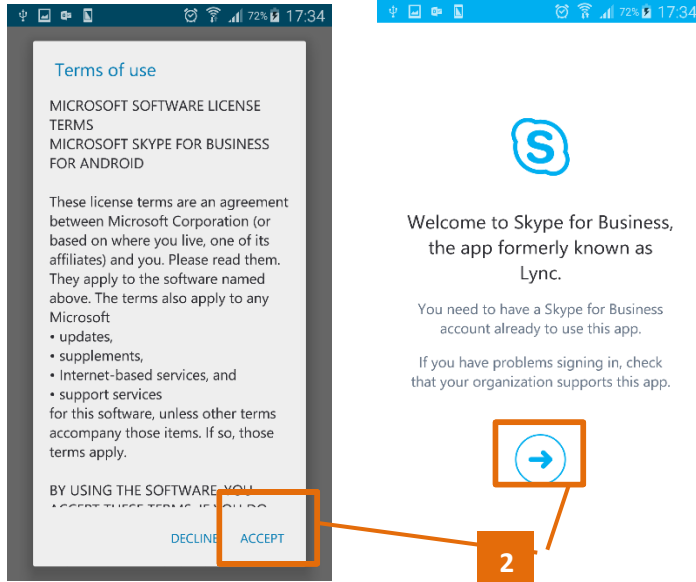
72% 17:34

Terms of use

MICROSOFT SOFTWARE LICENSE TERMS
MICROSOFT SKYPE FOR BUSINESS FOR ANDROID

These license terms are an agreement between Microsoft Corporation (or based on where you live, one of its affiliates) and you. Please read them. They apply to the software named above. The terms also apply to any Microsoft
• updates,
• supplements,
• Internet-based services, and
• support services
for this software, unless other terms accompany those items. If so, those terms apply.

BY USING THE SOFTWARE, YOU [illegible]

DECLINE ACCEPT

72% 17:34

Welcome to Skype for Business, the app formerly known as Lync.

You need to have a Skype for Business account already to use this app.

If you have problems signing in, check that your organization supports this app.

2